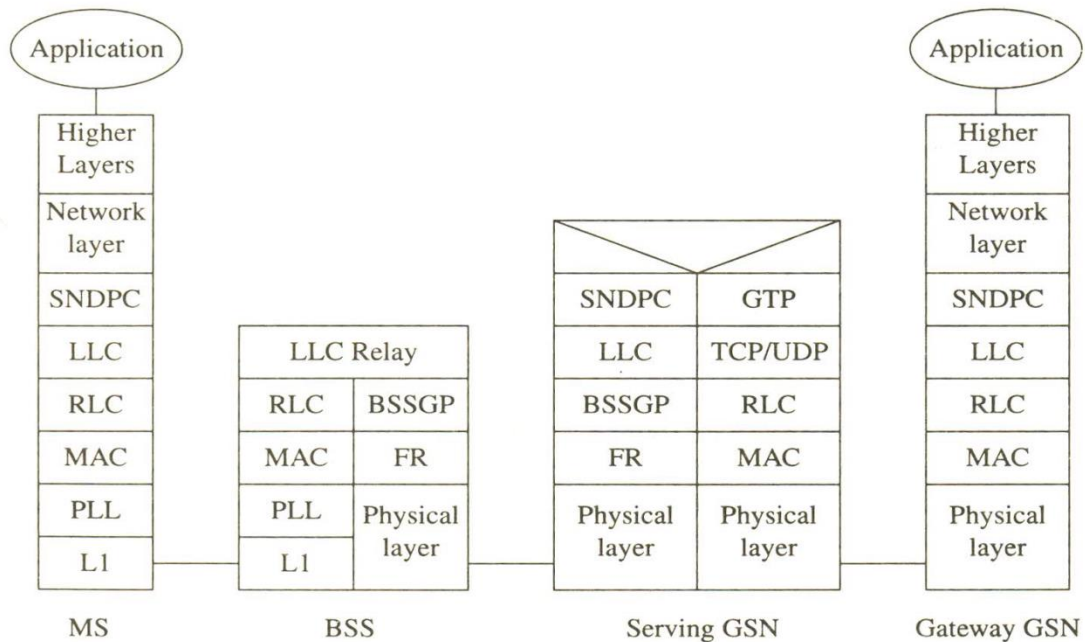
Application

Higher Layers
Network layer
SNDPC
LLC
RLC
MAC
PLL
L1

MS

LLC Relay

| RLC | BSSGP |
|---|---|
| MAC | FR |
| PLL | Physical layer |
| L1 | |

BSS

| SNDPC | GTP |
|---|---|
| LLC | TCP/UDP |
| BSSGP | RLC |
| FR | MAC |
| Physical layer | Physical layer |

Serving GSN

Application

Higher Layers
Network layer
SNDPC
LLC
RLC
MAC
Physical layer

Gateway GSN